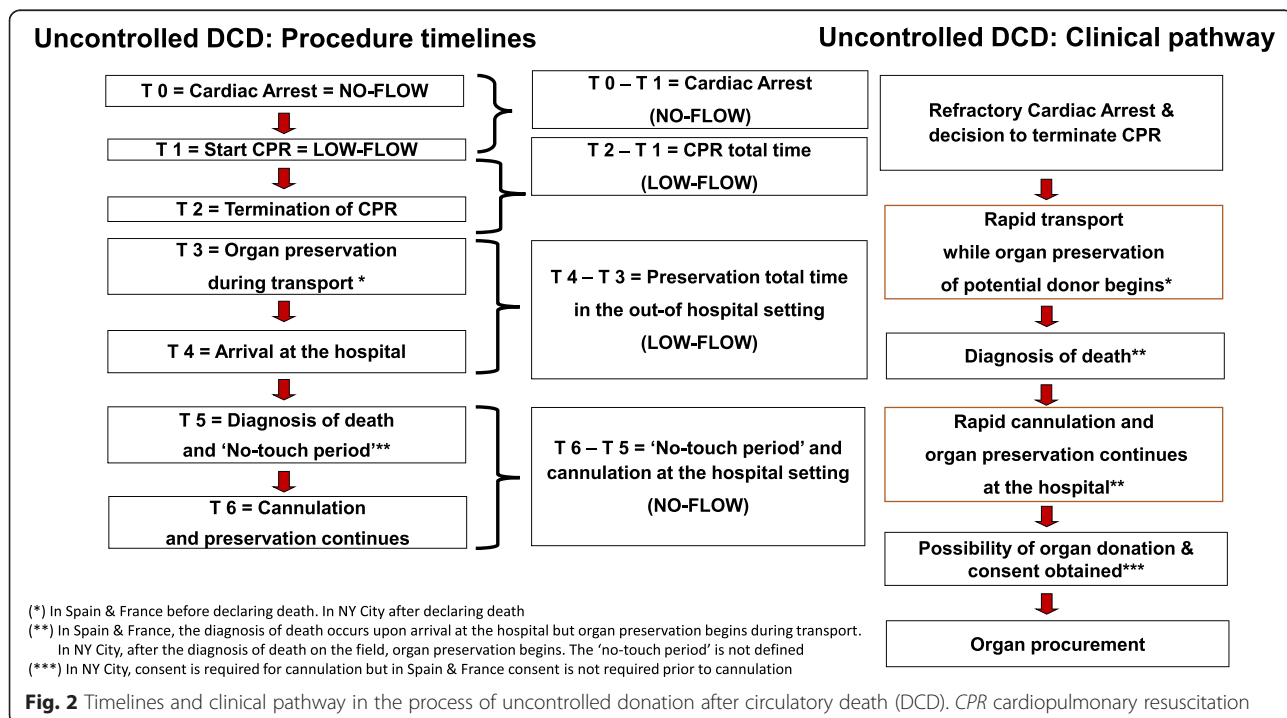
Uncontrolled DCD: Procedure timelines

T 0 = Cardiac Arrest = NO-FLOW

T 1 = Start CPR = LOW-FLOW

T 2 = Termination of CPR

T 3 = Organ preservation during transport *

T 4 = Arrival at the hospital

T 5 = Diagnosis of death and 'No-touch period'**

T 6 = Cannulation and preservation continues

T 0 – T 1 = Cardiac Arrest (NO-FLOW)

T 2 – T 1 = CPR total time (LOW-FLOW)

T 4 – T 3 = Preservation total time in the out-of hospital setting (LOW-FLOW)

T 6 – T 5 = 'No-touch period' and cannulation at the hospital setting (NO-FLOW)

Uncontrolled DCD: Clinical pathway

Refractory Cardiac Arrest & decision to terminate CPR

Rapid transport while organ preservation of potential donor begins*

Diagnosis of death**

Rapid cannulation and organ preservation continues at the hospital**

Possibility of organ donation & consent obtained***

Organ procurement

(*) In Spain & France before declaring death. In NY City after declaring death
(**) In Spain & France, the diagnosis of death occurs upon arrival at the hospital but organ preservation begins during transport. In NY City, after the diagnosis of death on the field, organ preservation begins. The 'no-touch period' is not defined
(***) In NY City, consent is required for cannulation but in Spain & France consent is not required prior to cannulation

Fig. 2 Timelines and clinical pathway in the process of uncontrolled donation after circulatory death (DCD). CPR cardiopulmonary resuscitation